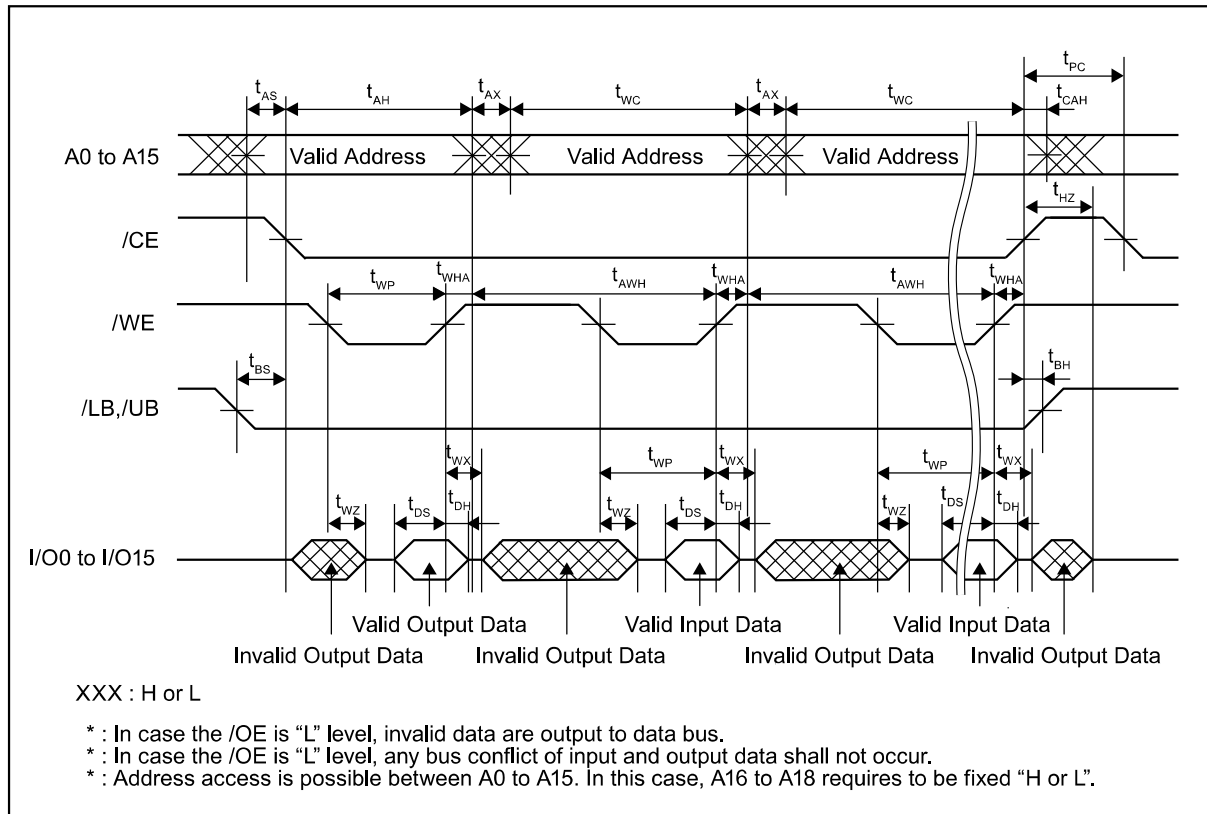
$t_{AS}$ $t_{AH}$ $t_{AX}$ $t_{WC}$ $t_{AX}$ $t_{WC}$ $t_{PC}$ $t_{CAH}$

A0 to A15 Valid Address Valid Address Valid Address

$t_{HZ}$

/CE

$t_{WP}$ $t_{WHA}$ $t_{AWH}$ $t_{WHA}$ $t_{AWH}$ $t_{WHA}$

/WE

$t_{BS}$ $t_{BH}$

/LB,/UB

$t_{WX}$ $t_{WP}$ $t_{WX}$ $t_{WP}$ $t_{WX}$

$t_{WZ}$ $t_{DS}$ $t_{DH}$ $t_{WZ}$ $t_{DS}$ $t_{DH}$ $t_{WZ}$ $t_{DS}$ $t_{DH}$

I/O0 to I/O15

Valid Output Data Valid Input Data Valid Input Data

Invalid Output Data Invalid Output Data Invalid Output Data Invalid Output Data

XXX : H or L

* : In case the /OE is "L" level, invalid data are output to data bus.
* : In case the /OE is "L" level, any bus conflict of input and output data shall not occur.
* : Address access is possible between A0 to A15. In this case, A16 to A18 requires to be fixed "H or L".